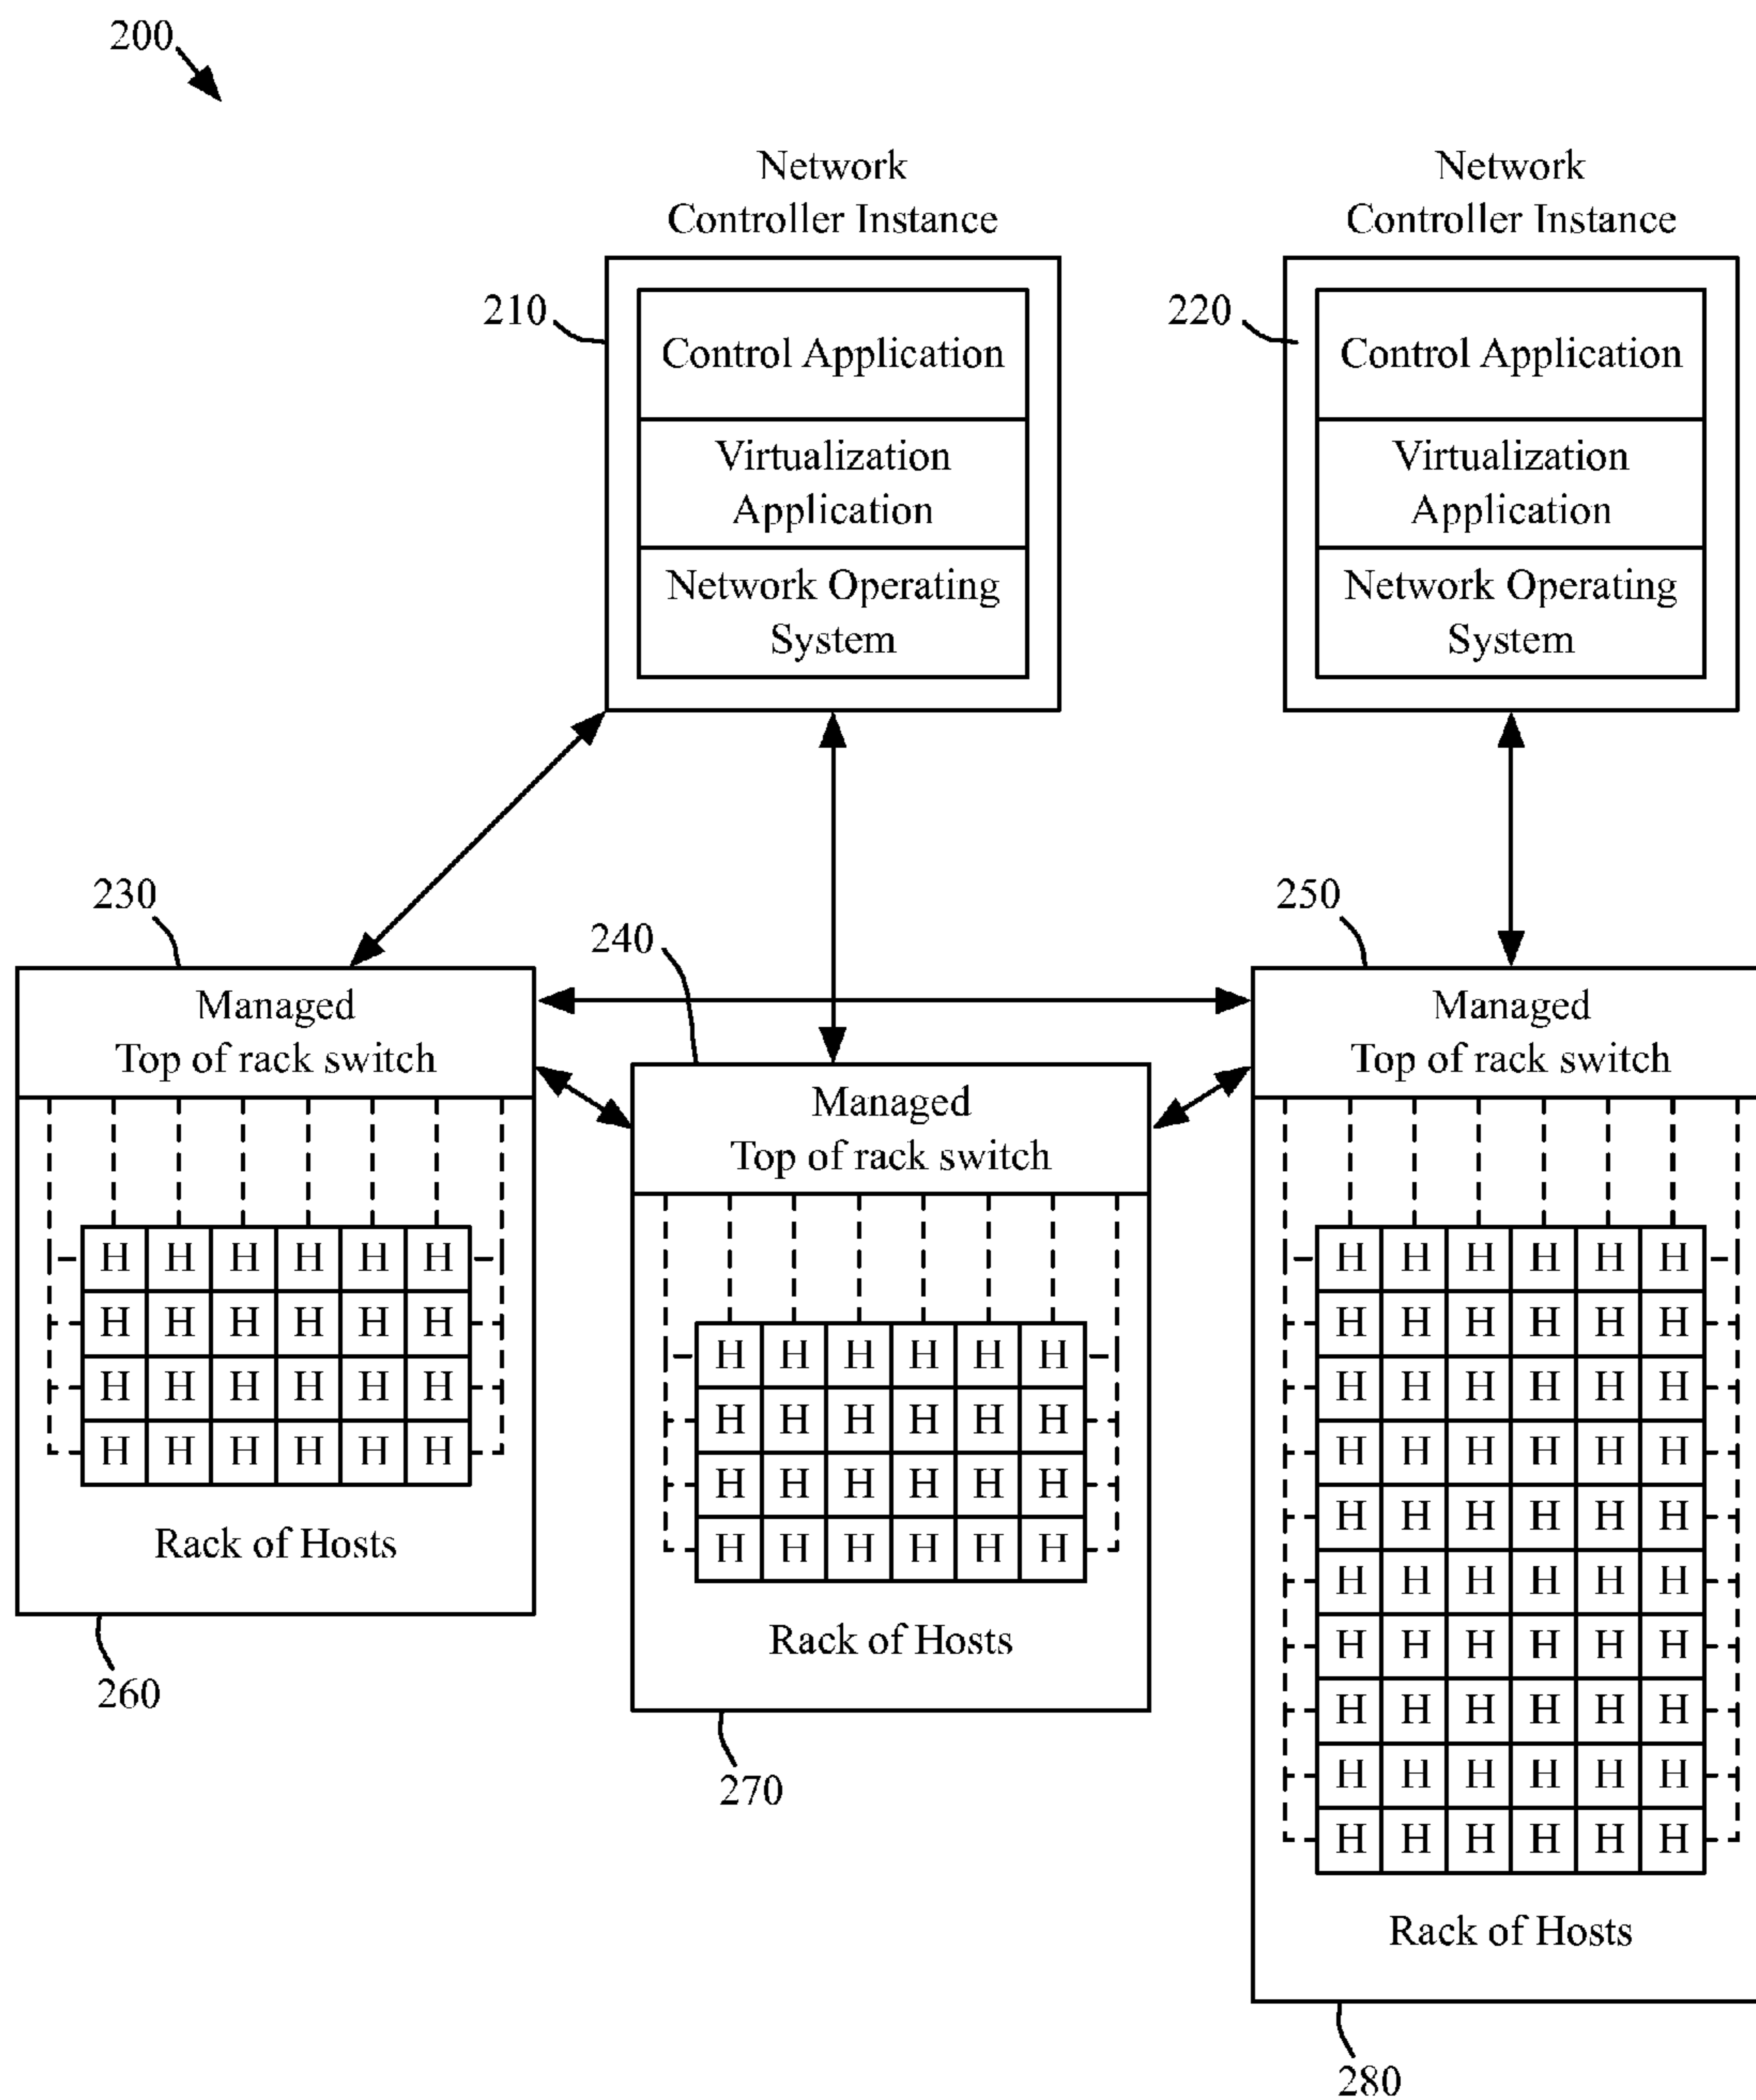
200

Network Controller Instance

210

Control Application

Virtualization Application

Network Operating System

Network Controller Instance

220

Control Application

Virtualization Application

Network Operating System

230

Managed Top of rack switch

| H | H | H | H | H | H |
|---|---|---|---|---|---|
| H | H | H | H | H | H |
| H | H | H | H | H | H |
| H | H | H | H | H | H |

Rack of Hosts

260

240

Managed Top of rack switch

| H | H | H | H | H | H |
|---|---|---|---|---|---|
| H | H | H | H | H | H |
| H | H | H | H | H | H |
| H | H | H | H | H | H |

Rack of Hosts

270

250

Managed Top of rack switch

| H | H | H | H | H | H |
|---|---|---|---|---|---|
| H | H | H | H | H | H |
| H | H | H | H | H | H |
| H | H | H | H | H | H |
| H | H | H | H | H | H |
| H | H | H | H | H | H |
| H | H | H | H | H | H |
| H | H | H | H | H | H |
| H | H | H | H | H | H |
| H | H | H | H | H | H |

Rack of Hosts

280